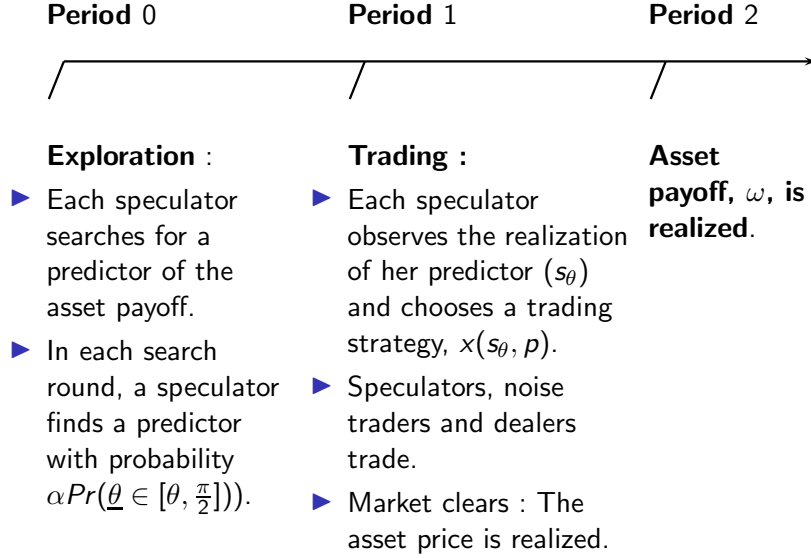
**Period** 0

**Exploration** :

- Each speculator searches for a predictor of the asset payoff.
- In each search round, a speculator finds a predictor with probability $\alpha Pr(\underline{\theta} \in [\theta, \frac{\pi}{2}])$).

**Period** 1

**Trading :**

- Each speculator observes the realization of her predictor ($s_\theta$) and chooses a trading strategy, $x(s_\theta, p)$.
- Speculators, noise traders and dealers trade.
- Market clears : The asset price is realized.

**Period** 2

**Asset payoff,** $\omega$**, is realized**.